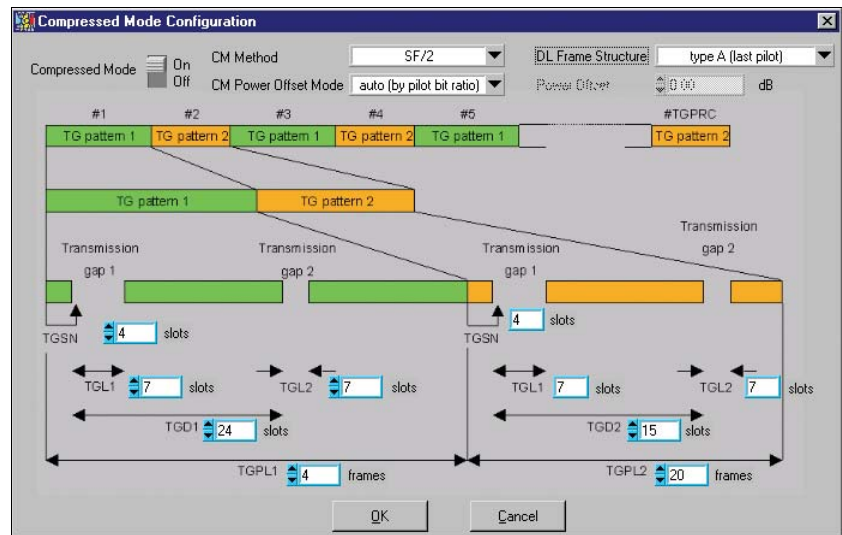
Compressed Mode Configuration

Compressed Mode On Off

CM Method SF/2

CM Power Offset Mode auto (by pilot bit ratio)

DL Frame Structure type A (last pilot)

Power Offset 0.00 dB

#1 #2 #3 #4 #5 #TGPRC

TG pattern 1 TG pattern 2 TG pattern 1 TG pattern 2 TG pattern 1 TG pattern 2

TG pattern 1 TG pattern 2

Transmission gap 1

Transmission gap 2

Transmission gap 1

Transmission gap 2

TGSN 4 slots

TGSN 4 slots

TGL1 7 slots

TGL2 7 slots

TGL1 7 slots

TGL2 7 slots

TGD1 24 slots

TGD2 15 slots

TGPL1 4 frames

TGPL2 20 frames

OK

Cancel